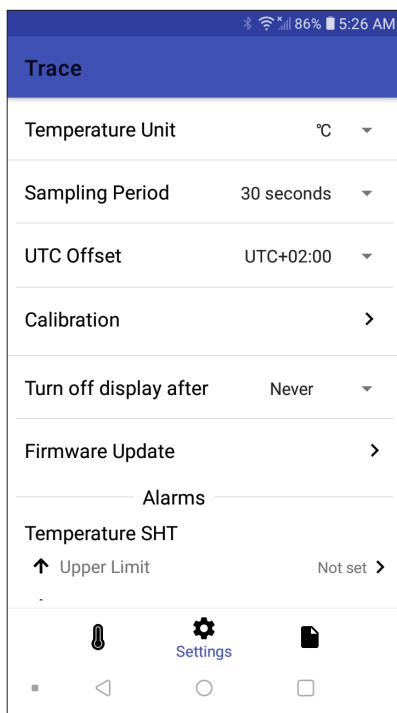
86% 5:26 AM

Trace

Temperature Unit ℃

Sampling Period 30 seconds

UTC Offset UTC+02:00

Calibration

Turn off display after Never

Firmware Update

Alarms

Temperature SHT

Upper Limit Not set

Settings